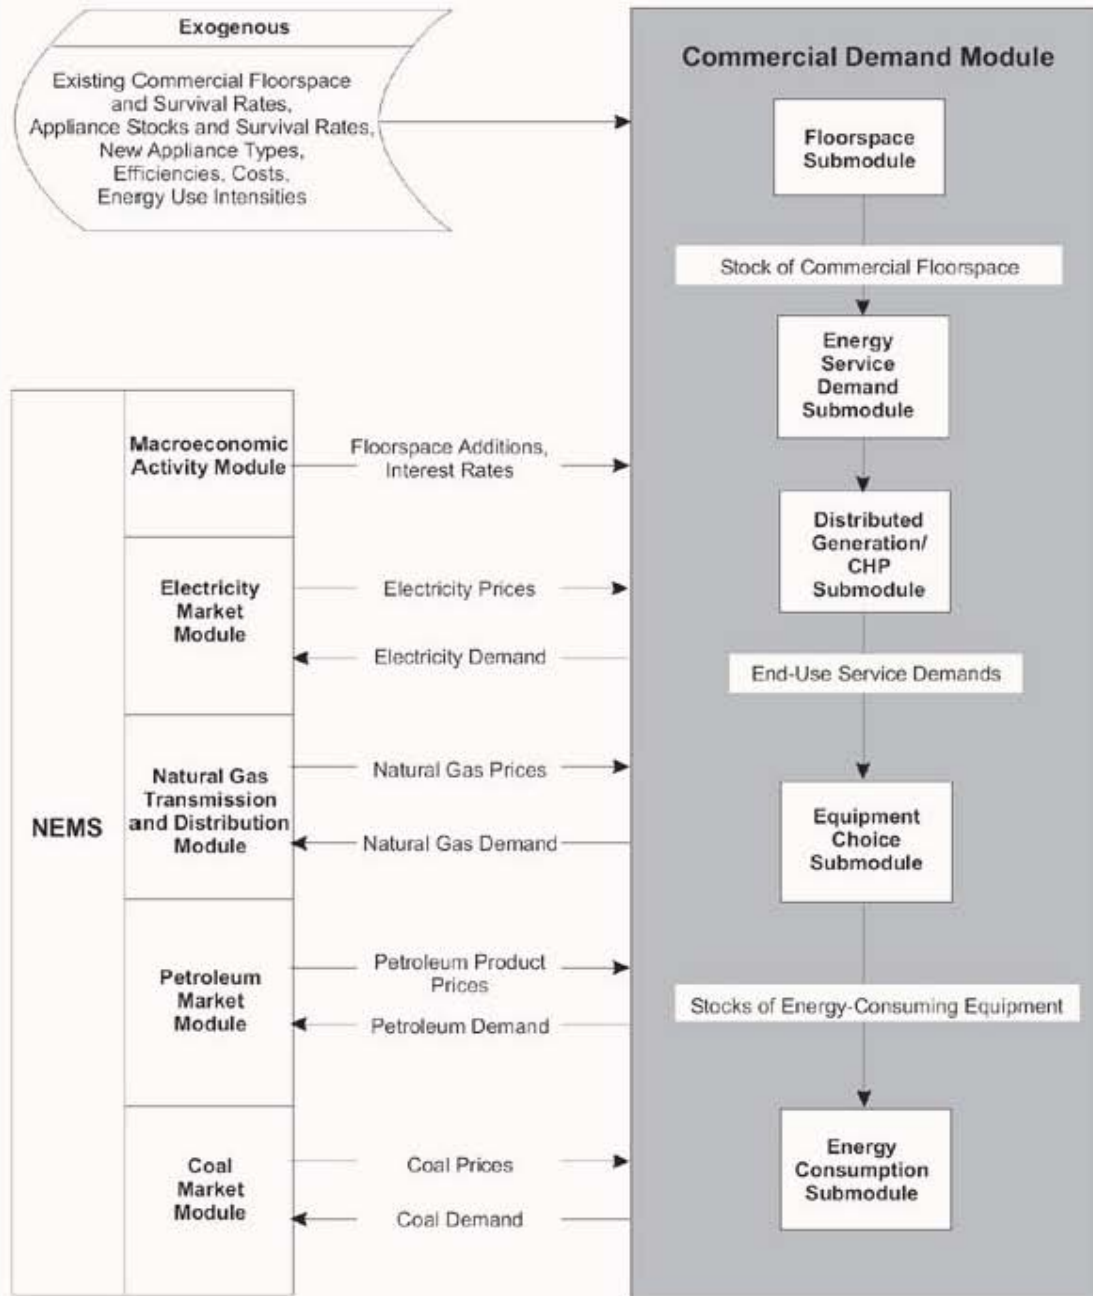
Exogenous

Existing Commercial Floorspace and Survival Rates, Appliance Stocks and Survival Rates, New Appliance Types, Efficiencies, Costs, Energy Use Intensities

Commercial Demand Module

Floorspace Submodule

Stock of Commercial Floorspace

Energy Service Demand Submodule

Distributed Generation/ CHP Submodule

End-Use Service Demands

Equipment Choice Submodule

Stocks of Energy-Consuming Equipment

Energy Consumption Submodule

NEMS

Macroeconomic Activity Module

Floorspace Additions, Interest Rates

Electricity Market Module

Electricity Prices

Electricity Demand

Natural Gas Transmission and Distribution Module

Natural Gas Prices

Natural Gas Demand

Petroleum Market Module

Petroleum Product Prices

Petroleum Demand

Coal Market Module

Coal Prices

Coal Demand